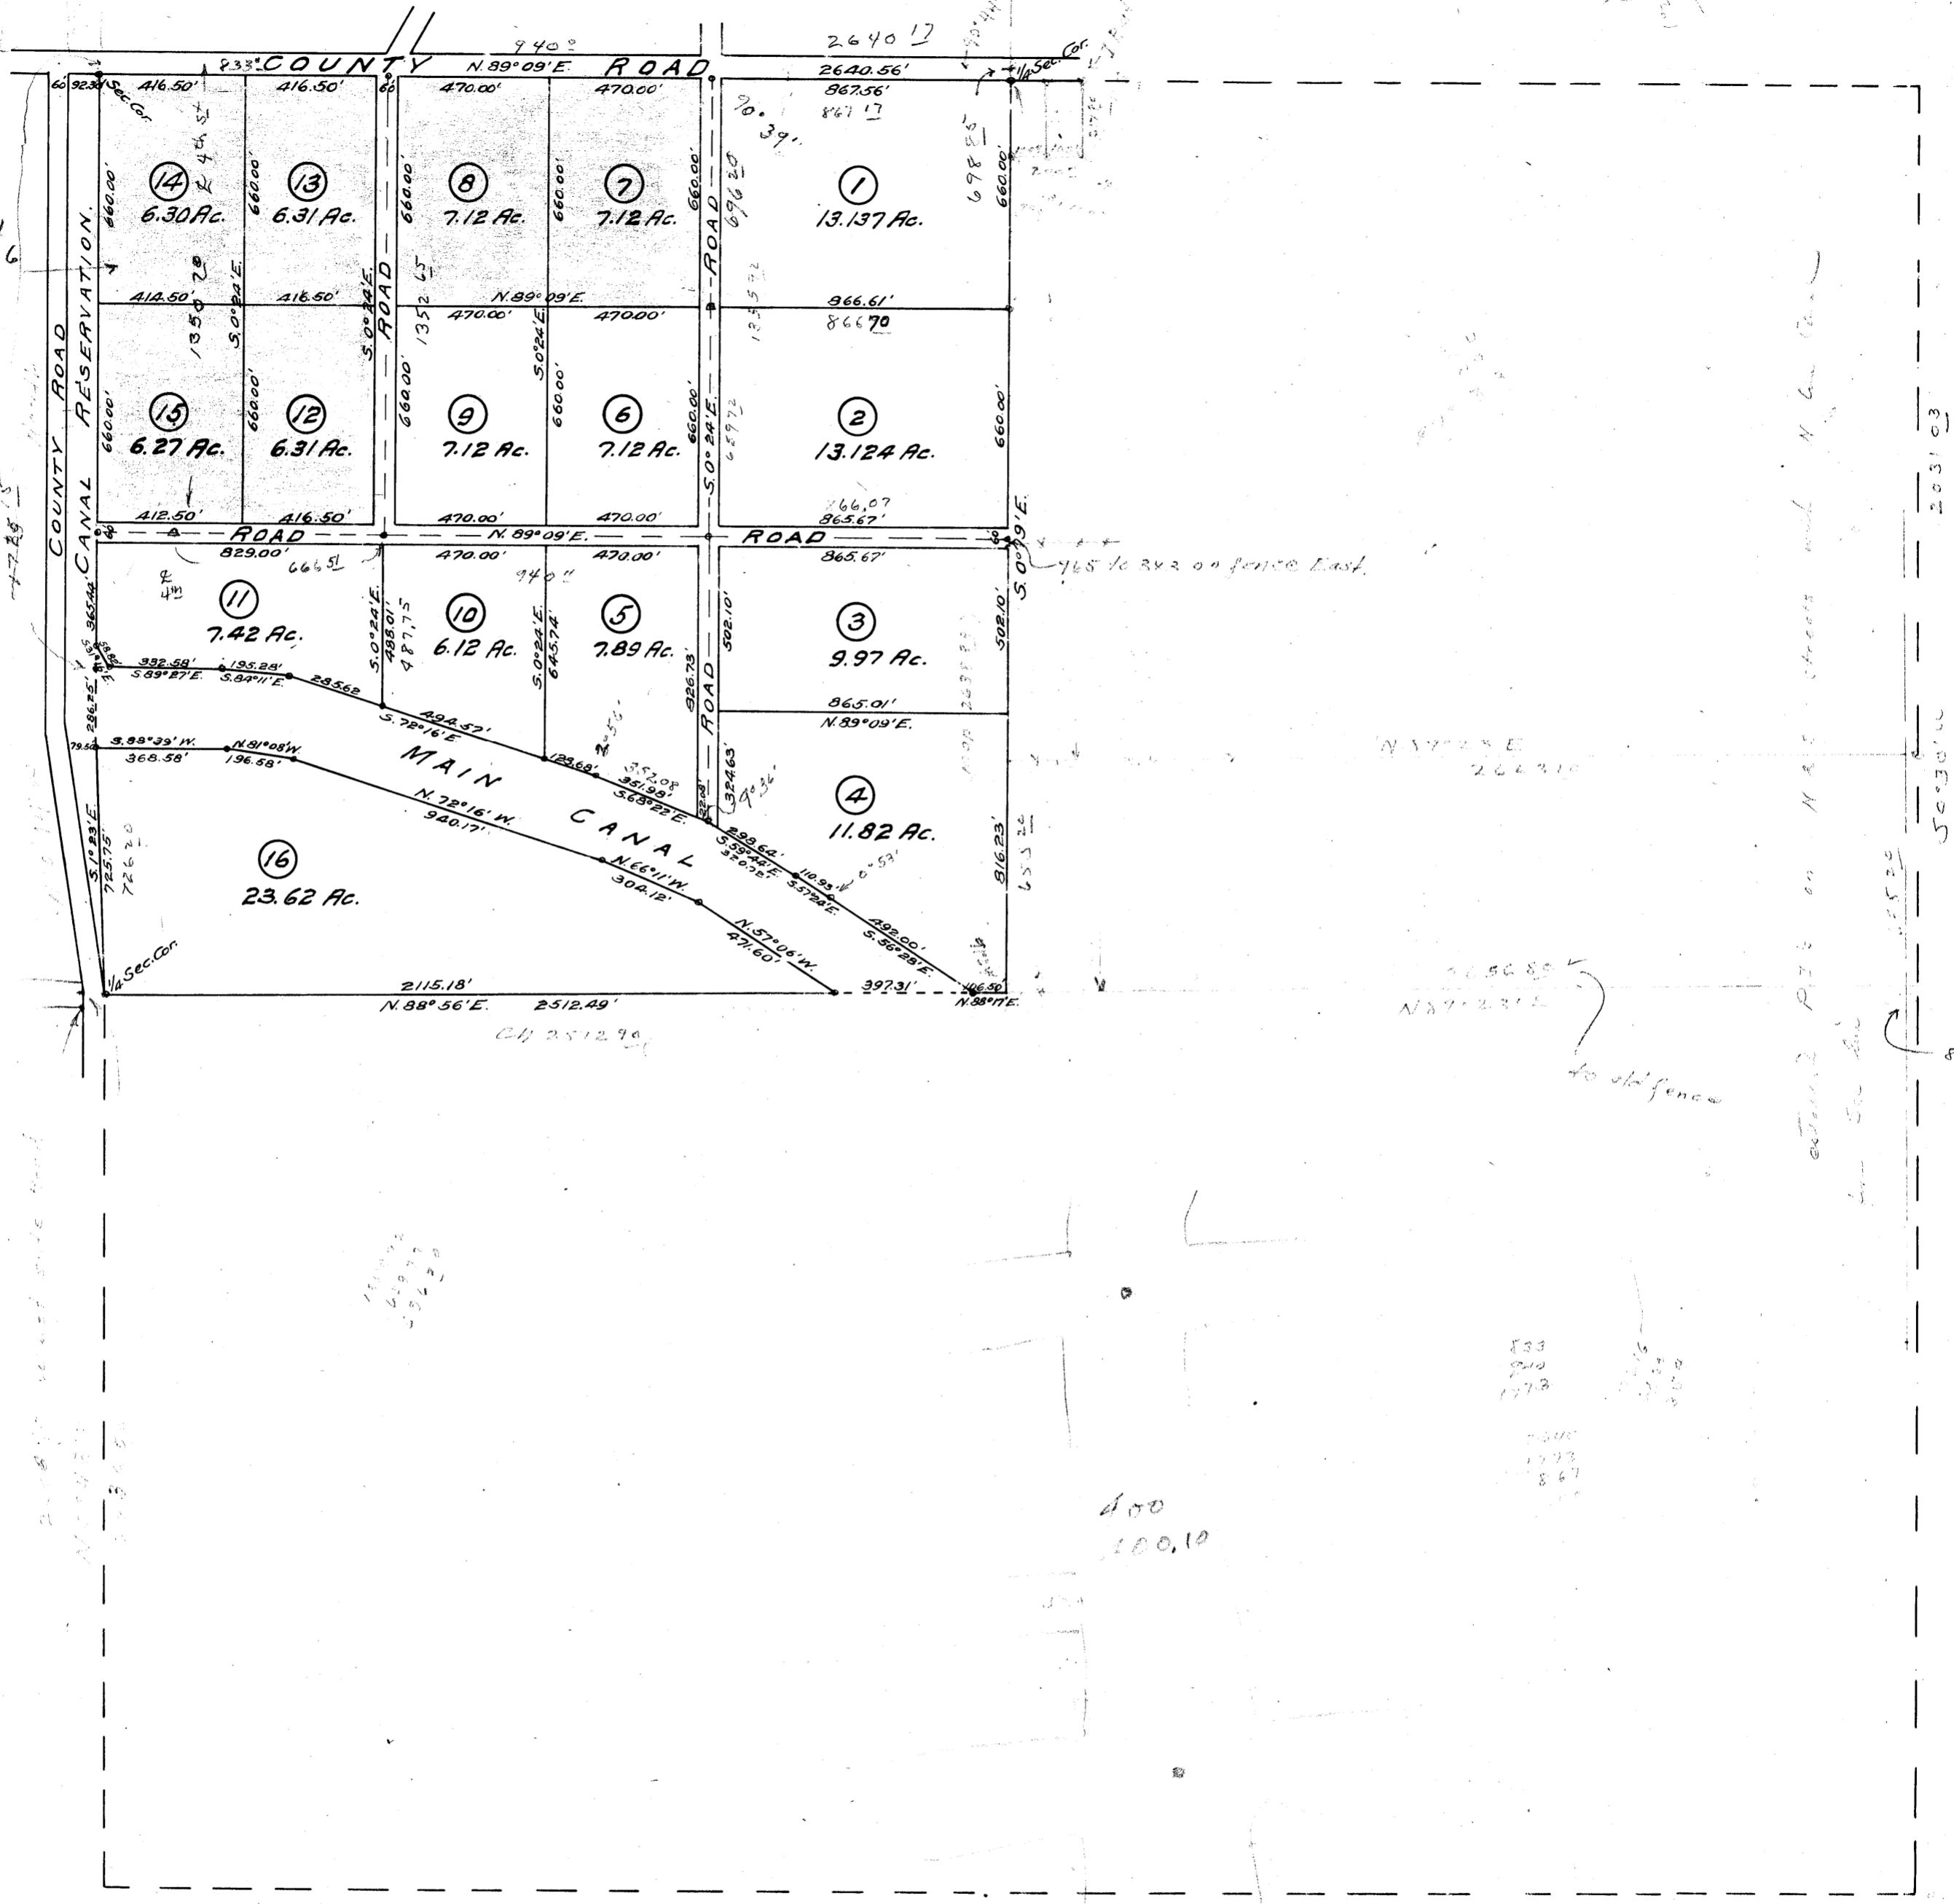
940
2640 17
833 COUNTY N.89°09'E. ROAD
2640.56'
60 92.38 Sec. Cor.
416.50' 416.50' 60 470.00' 470.00'
867.56'
867 17
1/4 Sec. Cor.
14
6.30 Ac.
13
6.31 Ac.
8
7.12 Ac.
7
7.12 Ac.
1
13.137 Ac.
660.00' 660.00' 660.00' 660.00' 660.00' 660.00'
69620
69855
1350 28
1352 65
1355 72
414.50' 416.50' N.89°09'E.
470.00' 470.00'
866.61'
86670
S.0°24'E. S.0°24'E.
15
6.27 Ac.
12
6.31 Ac.
9
7.12 Ac.
6
7.12 Ac.
2
13.124 Ac.
660.00' 660.00' 660.00' 660.00' 660.00' 660.00'
65972
S.0°24'E.
COUNTY ROAD
CANAL RESERVATION.
ROAD
866.07
865.67'
412.50' 416.50' 470.00' 470.00'
ROAD N.89°09'E. ROAD
829.00' 470.00' 470.00' 865.67'
66651
S.0°09'E.
765 to 342 on fence East.
11
7.42 Ac.
10
6.12 Ac.
5
7.89 Ac.
3
9.97 Ac.
S.0°24'E. 488.01' 487.75
S.0°24'E. 645.74'
502.10' 502.10'
926.73'
365.44'
332.58' 195.28'
S.89°27'E. S.84°11'E.
285.62
865.01'
N.89°09'E.
S.72°16'E.
494.52'
286.25'
79.50
S.88°39'W. N.81°08'W.
368.58' 196.58'
MAIN
128.68'
352.08
351.99'
S.68°22'E.
324.63'
4
11.82 Ac.
CANAL
N.72°16'W.
940.17'
N.66°11'W.
304.12'
298.62'
S.59°44'E.
110.93'
S.57°24'E.
N.57°06'W.
471.60'
492.00'
S.56°28'E.
816.23'
S.1°23'E.
725.75'
72620
16
23.62 Ac.
1/4 Sec. Cor.
2115.18'
N.88°56'E. 2512.49'
397.31'
106.50
N.88°17'E.
2512.90
N.89°23'E.
264310
2656 85
N.89°23'E.
to old fence
203103
S0°30'
400
400.10